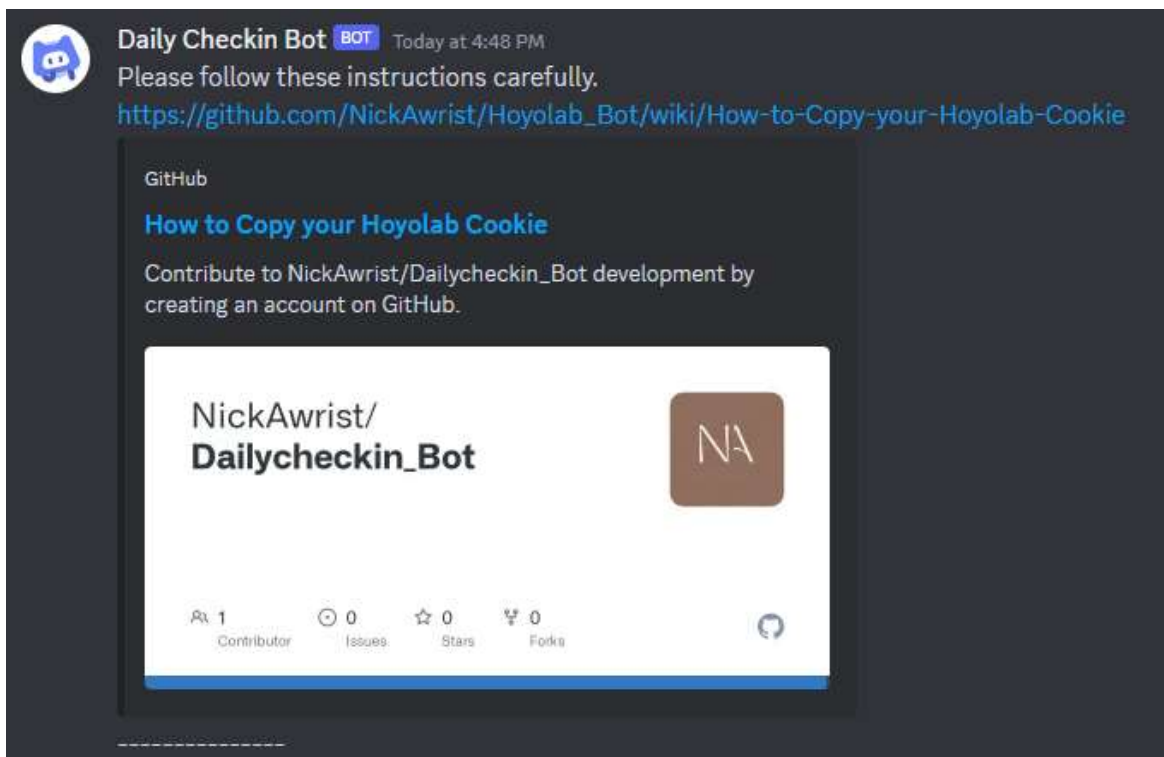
Daily Checkin Bot BOT Today at 4:48 PM
Please follow these instructions carefully.
https://github.com/NickAwrist/Hoyolab_Bot/wiki/How-to-Copy-your-Hoyolab-Cookie

GitHub
How to Copy your Hoyolab Cookie
Contribute to NickAwrist/Dailycheckin_Bot development by creating an account on GitHub.

NickAwrist/
Dailycheckin_Bot

NA

1 Contributor
0 Issues
0 Stars
0 Forks

---------------